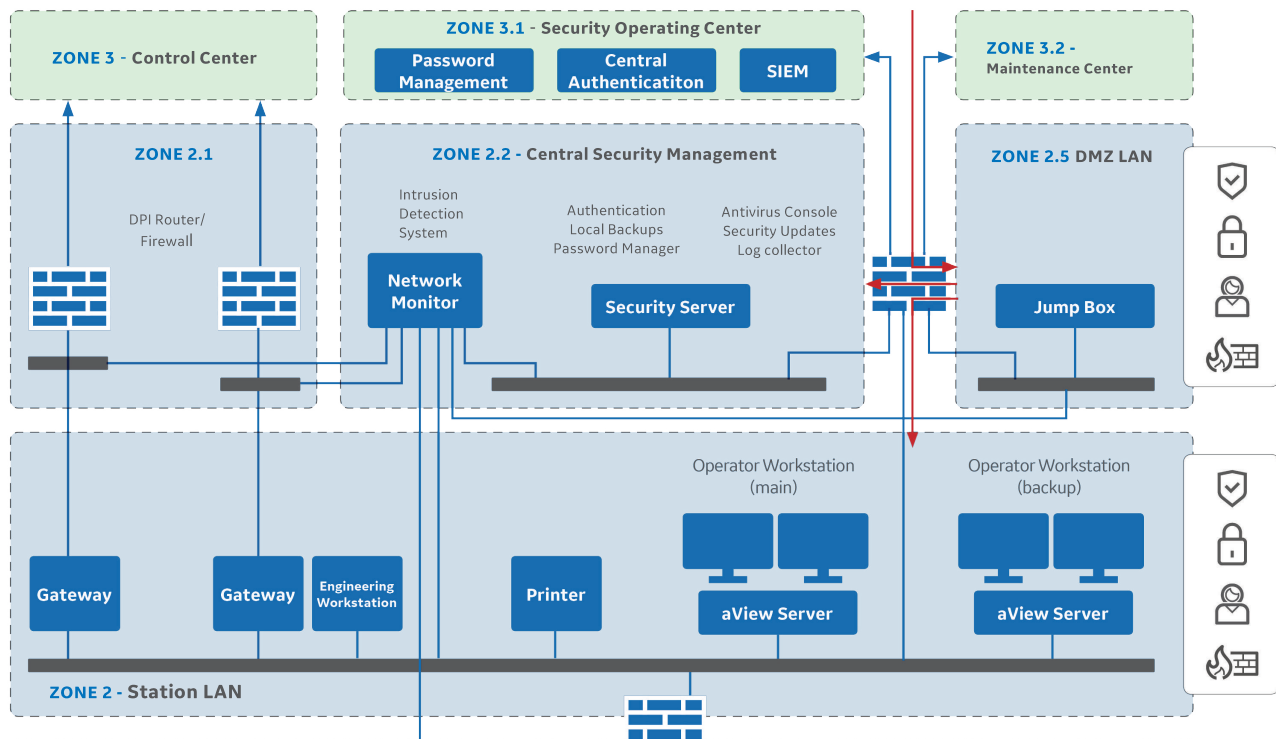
ZONE 3 - Control Center

ZONE 3.1 - Security Operating Center

Password Management

Central Authenticatiton

SIEM

ZONE 3.2 - Maintenance Center

ZONE 2.1

DPI Router/ Firewall

ZONE 2.2 - Central Security Management

Intrusion Detection System

Network Monitor

Authentication Local Backups Password Manager

Antivirus Console Security Updates Log collector

Security Server

ZONE 2.5 DMZ LAN

Jump Box

Operator Workstation (main)

Operator Workstation (backup)

Gateway

Gateway

Engineering Workstation

Printer

aView Server

aView Server

ZONE 2 - Station LAN